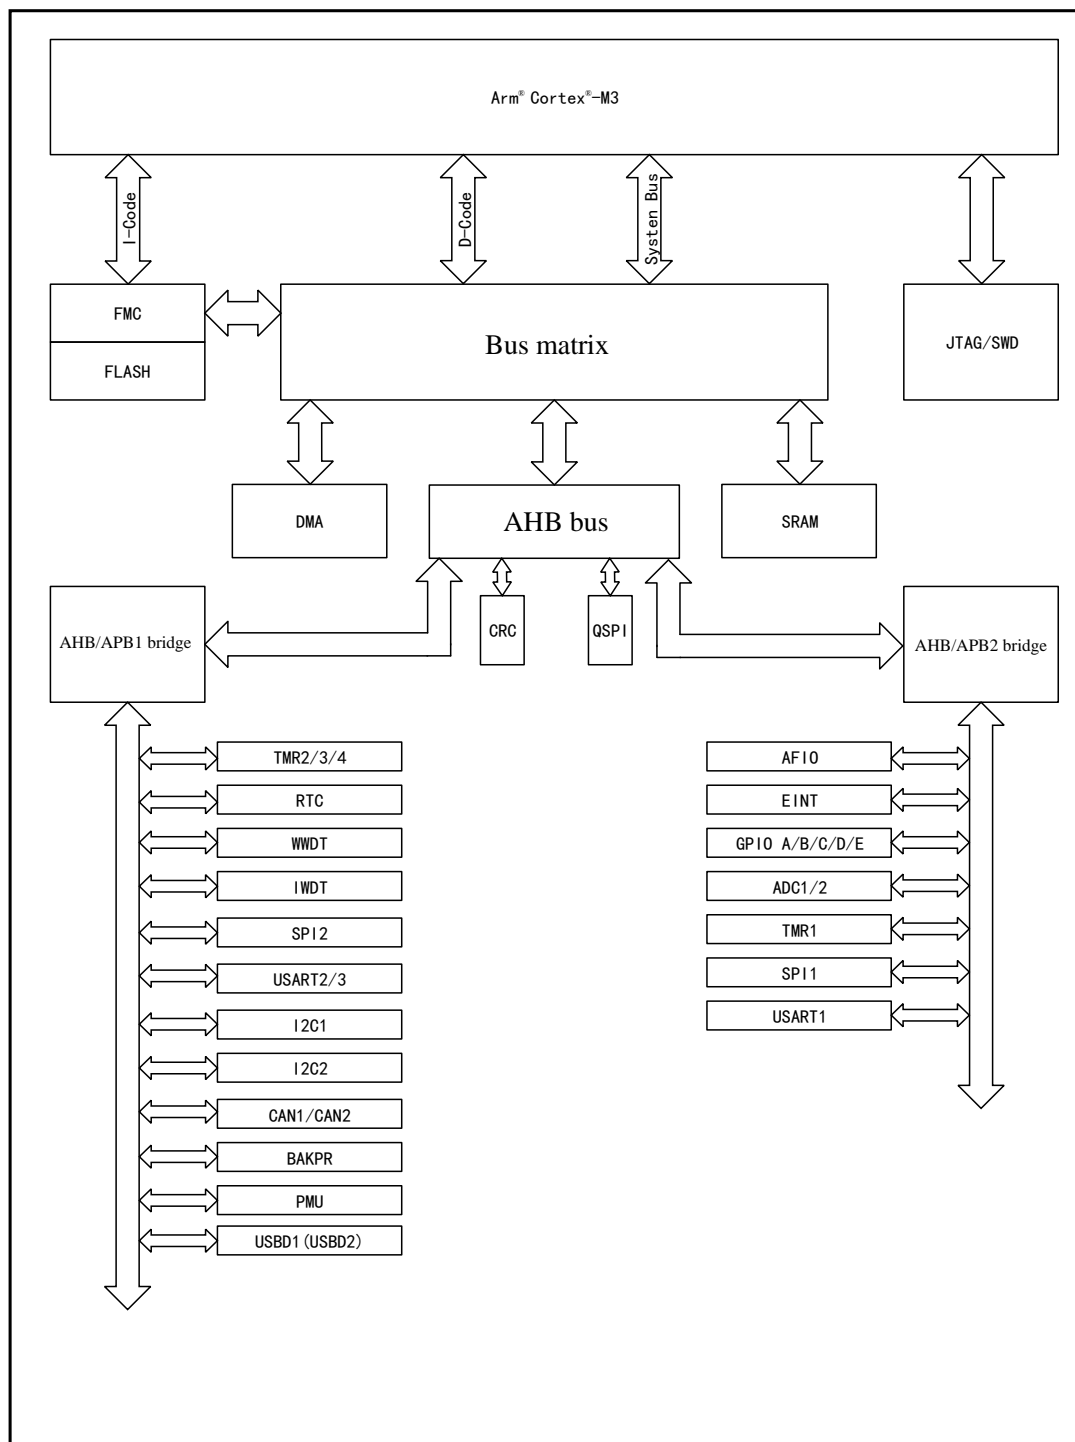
Arm® Cortex®-M3

I-Code

D-Code

Systen Bus

FMC

FLASH

Bus matrix

JTAG/SWD

DMA

AHB bus

SRAM

AHB/APB1 bridge

CRC

QSPI

AHB/APB2 bridge

TMR2/3/4

RTC

WWDT

IWDT

SPI2

USART2/3

I2C1

I2C2

CAN1/CAN2

BAKPR

PMU

USBD1(USBD2)

AFIO

EINT

GPIO A/B/C/D/E

ADC1/2

TMR1

SPI1

USART1